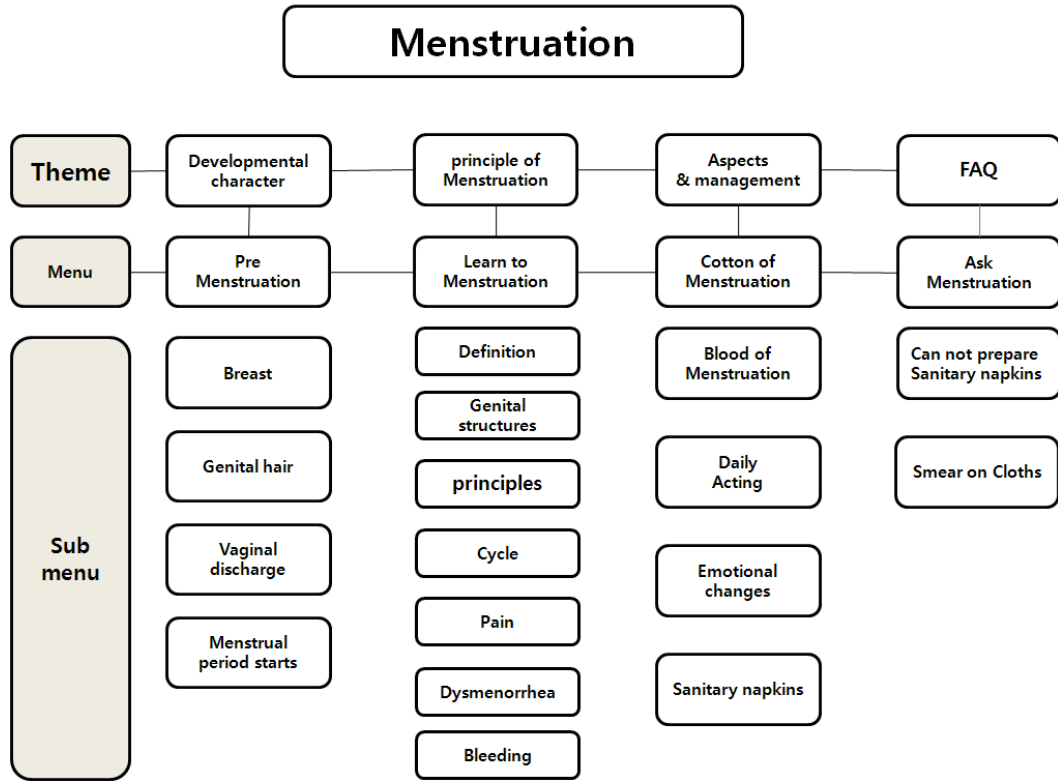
Menstruation

Theme

Developmental character

principle of Menstruation

Aspects & management

FAQ

Menu

Pre Menstruation

Learn to Menstruation

Cotton of Menstruation

Ask Menstruation

Sub menu

Breast

Genital hair

Vaginal discharge

Menstrual period starts

Definition

Genital structures

principles

Cycle

Pain

Dysmenorrhea

Bleeding

Blood of Menstruation

Daily Acting

Emotional changes

Sanitary napkins

Can not prepare Sanitary napkins

Smear on Cloths